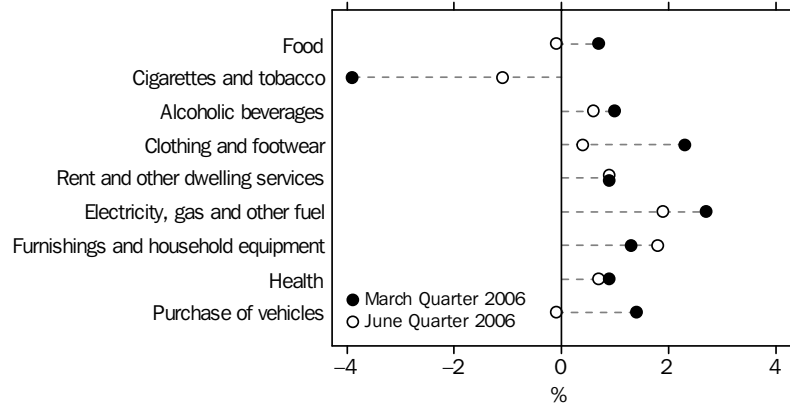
Food
Cigarettes and tobacco
Alcoholic beverages
Clothing and footwear
Rent and other dwelling services
Electricity, gas and other fuel
Furnishings and household equipment
Health
Purchase of vehicles

● March Quarter 2006
○ June Quarter 2006

–4
–2
0
2
4
%